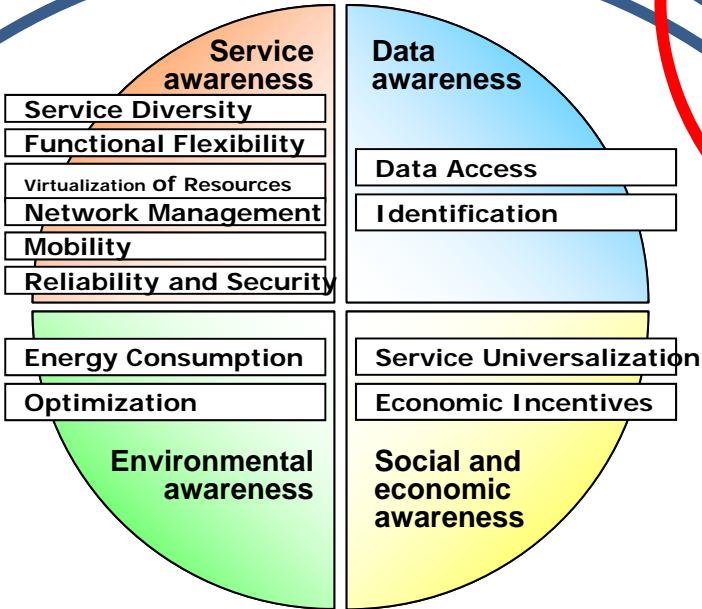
Service awareness

Service Diversity
Functional Flexibility
Virtualization of Resources
Network Management
Mobility
Reliability and Security

Data awareness

Data Access
Identification

Energy Consumption
Optimization

Environmental awareness

Service Universalization
Economic Incentives

Social and economic awareness